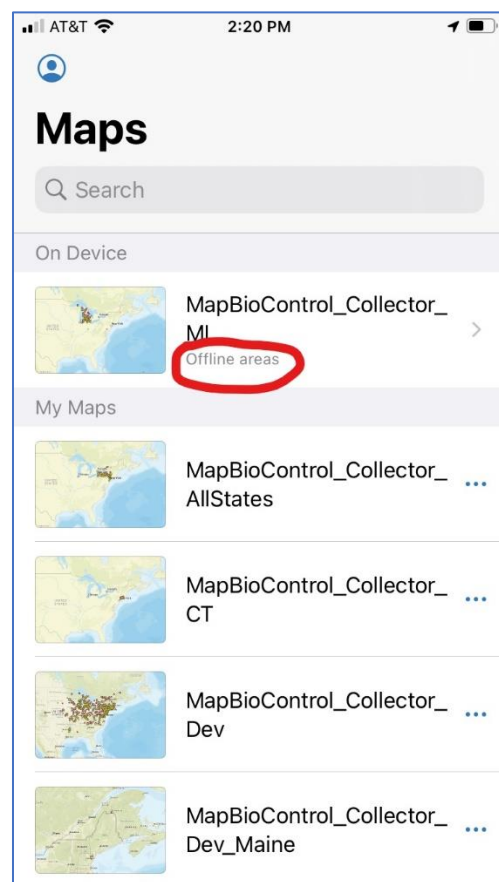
AT&T 2:20 PM

Maps

Search

On Device

MapBioControl_Collector_MI
Offline areas

My Maps

MapBioControl_Collector_AllStates

MapBioControl_Collector_CT

MapBioControl_Collector_Dev

MapBioControl_Collector_Dev_Maine